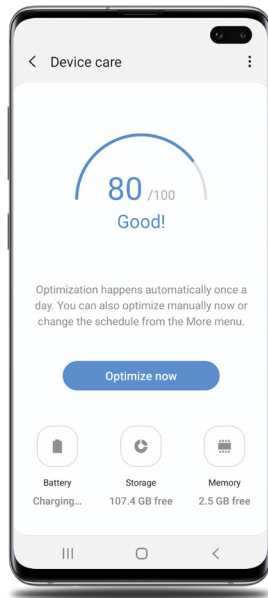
Device care

80 /100
Good!

Optimization happens automatically once a day. You can also optimize manually now or change the schedule from the More menu.

Optimize now

Battery
Charging...

Storage
107.4 GB free

Memory
2.5 GB free